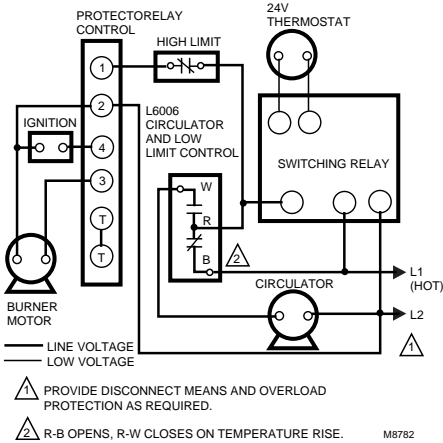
PROTECTORELAY CONTROL

24V THERMOSTAT

HIGH LIMIT

1

2

IGNITION

4

3

T

T

L6006 CIRCULATOR AND LOW LIMIT CONTROL

SWITCHING RELAY

W

R

B

2

L1 (HOT)

CIRCULATOR

L2

1

BURNER MOTOR

LINE VOLTAGE
LOW VOLTAGE

1 PROVIDE DISCONNECT MEANS AND OVERLOAD PROTECTION AS REQUIRED.

2 R-B OPENS, R-W CLOSES ON TEMPERATURE RISE.

M8782